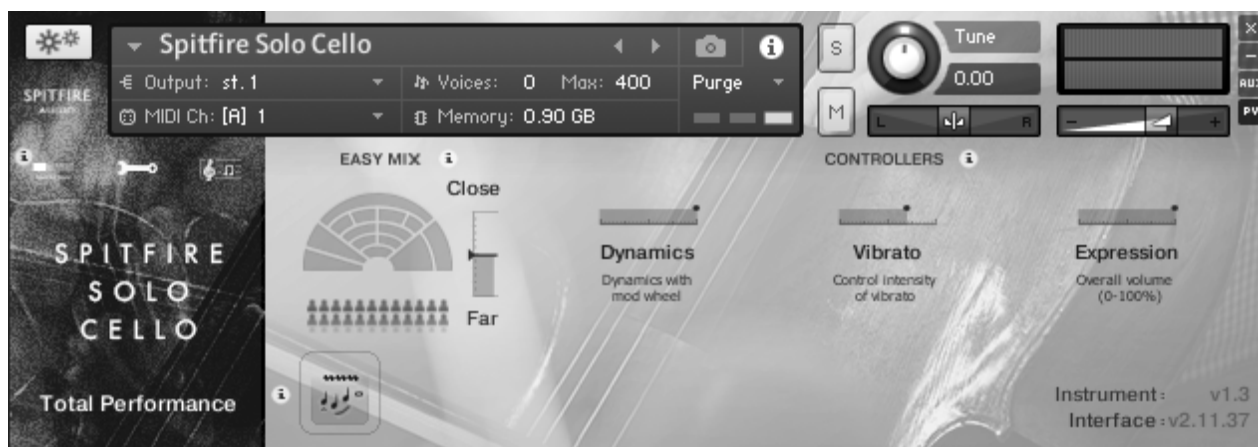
Spitfire Solo Cello
Output: st.1
Voices: 0 Max: 400
Purge
MIDI Ch: [A] 1
Memory: 0.90 GB
S
M
Tune
0.00
L
R
AUX
PV
SPITFIRE
EASY MIX
Close
Far
CONTROLLERS
Dynamics
Dynamics with mod wheel
Vibrato
Control intensity of vibrato
Expression
Overall volume (0-100%)
SPITFIRE
SOLO
CELLO
Total Performance
Instrument: v1.3
Interface: v2.11.37